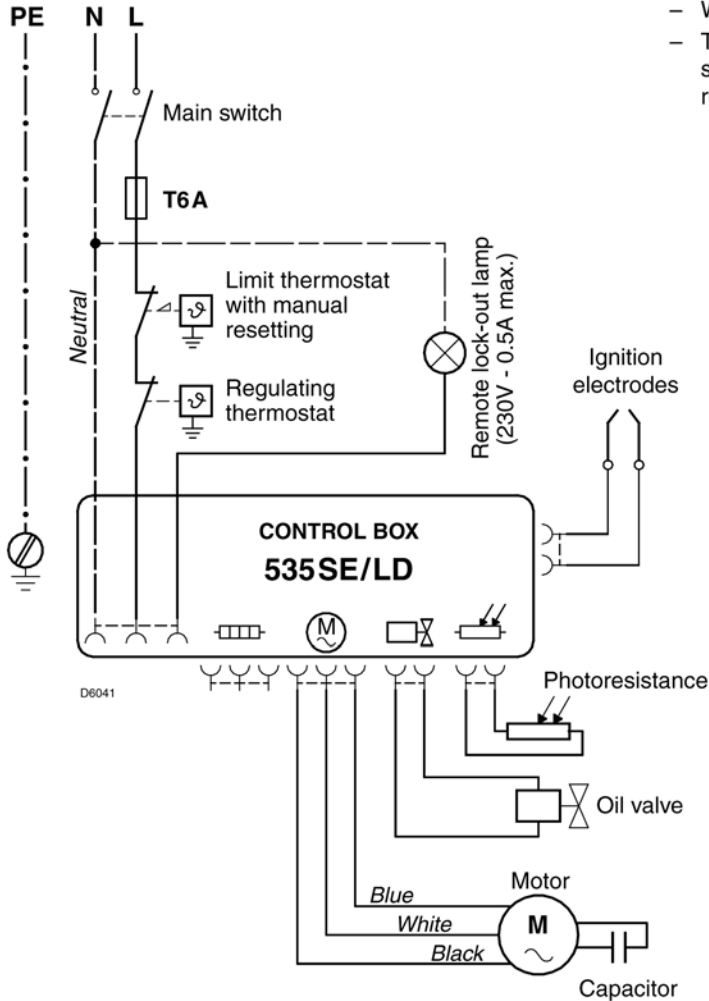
PE N L

– W

– T s r

Main switch

T6A

Limit thermostat with manual resetting

Neutral

Regulating thermostat

Remote lock-out lamp (230V - 0.5A max.)

Ignition electrodes

CONTROL BOX

535SE/LD

M

D6041

Photoresistance

Oil valve

Motor

Blue

White

Black

M

Capacitor